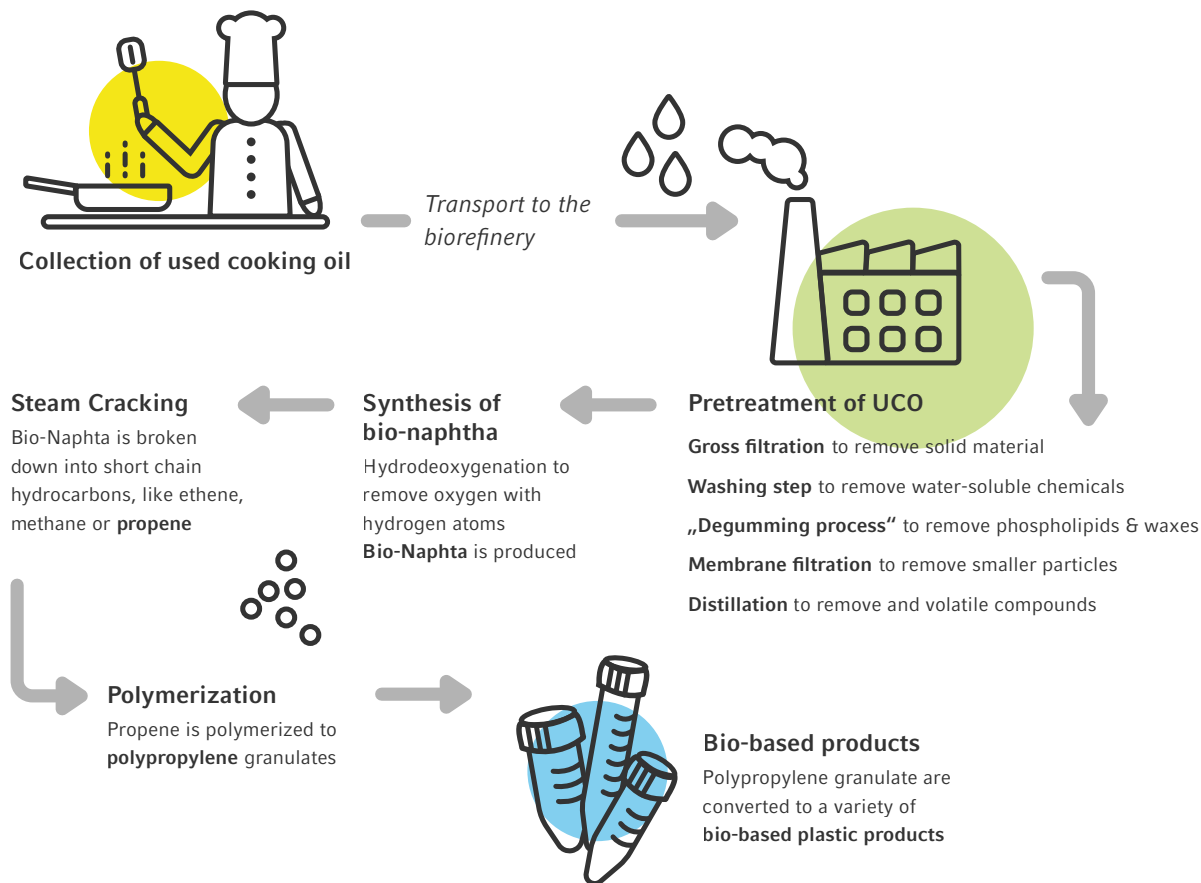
Collection of used cooking oil

Transport to the biorefinery

Pretreatment of UCO

Gross filtration to remove solid material

Washing step to remove water-soluble chemicals

„Degumming process“ to remove phospholipids & waxes

Membrane filtration to remove smaller particles

Distillation to remove and volatile compounds

Synthesis of bio-naphtha

Hydrodeoxygenation to remove oxygen with hydrogen atoms

Bio-Naphta is produced

Steam Cracking

Bio-Naphta is broken down into short chain hydrocarbons, like ethene, methane or propene

Polymerization

Propene is polymerized to polypropylene granulates

Bio-based products

Polypropylene granulate are converted to a variety of bio-based plastic products